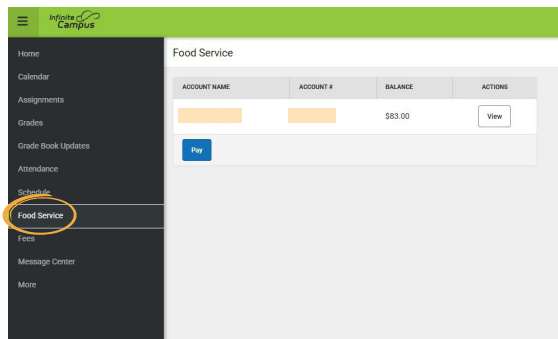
Infinite Campus

Home
Calendar
Assignments
Grades
Grade Book Updates
Attendance
Schedule
Food Service
Fees
Message Center
More

Food Service

| ACCOUNT NAME | ACCOUNT # | BALANCE | ACTIONS |
|---|---|---|---|
| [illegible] | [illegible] | $83.00 | View |

Pay